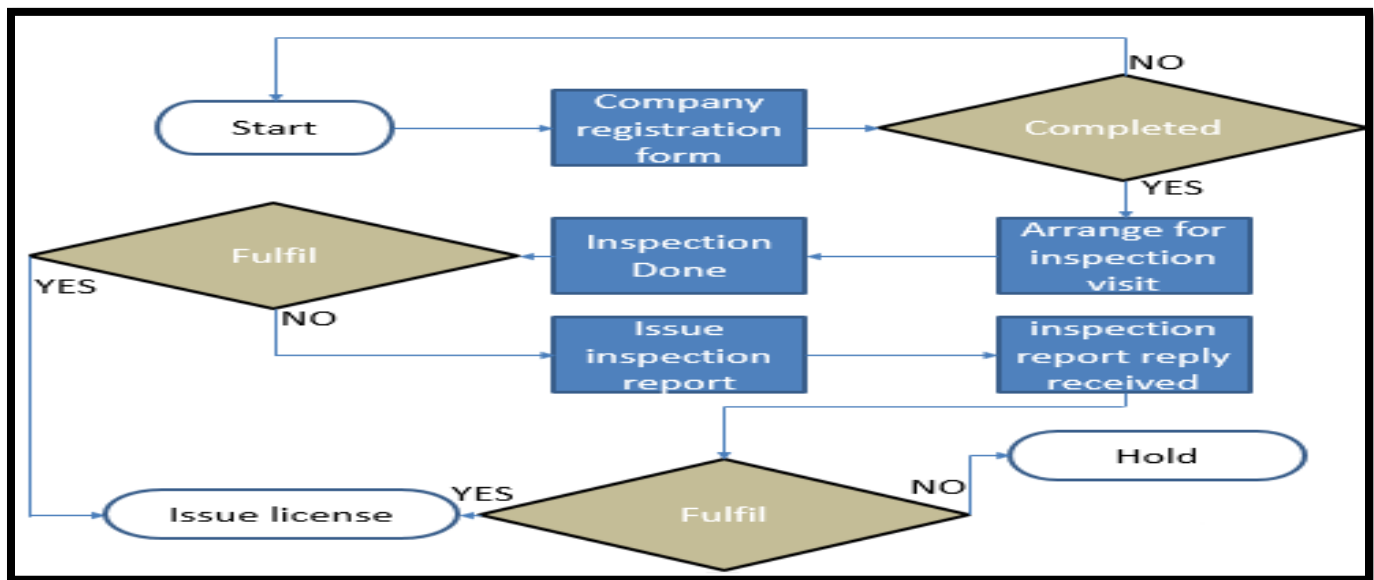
NO

Start

Company registration form

Completed

YES

Fulfil

YES

Inspection Done

Arrange for inspection visit

NO

Issue inspection report

inspection report reply received

Hold

YES

NO

Issue license

Fulfil